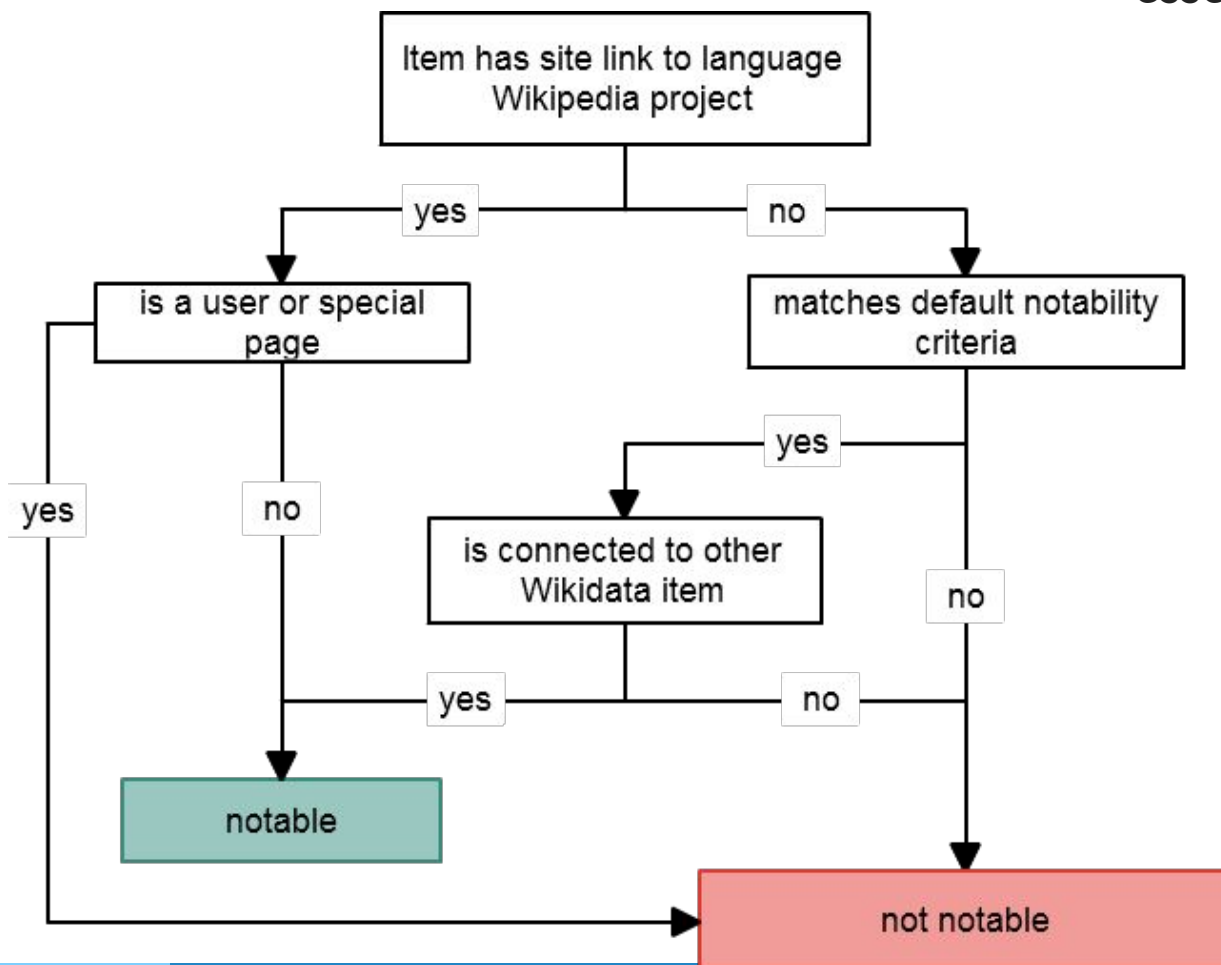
Item has site link to language Wikipedia project

yes

no

is a user or special page

matches default notability criteria

yes

yes

no

is connected to other Wikidata item

no

yes

no

notable

not notable